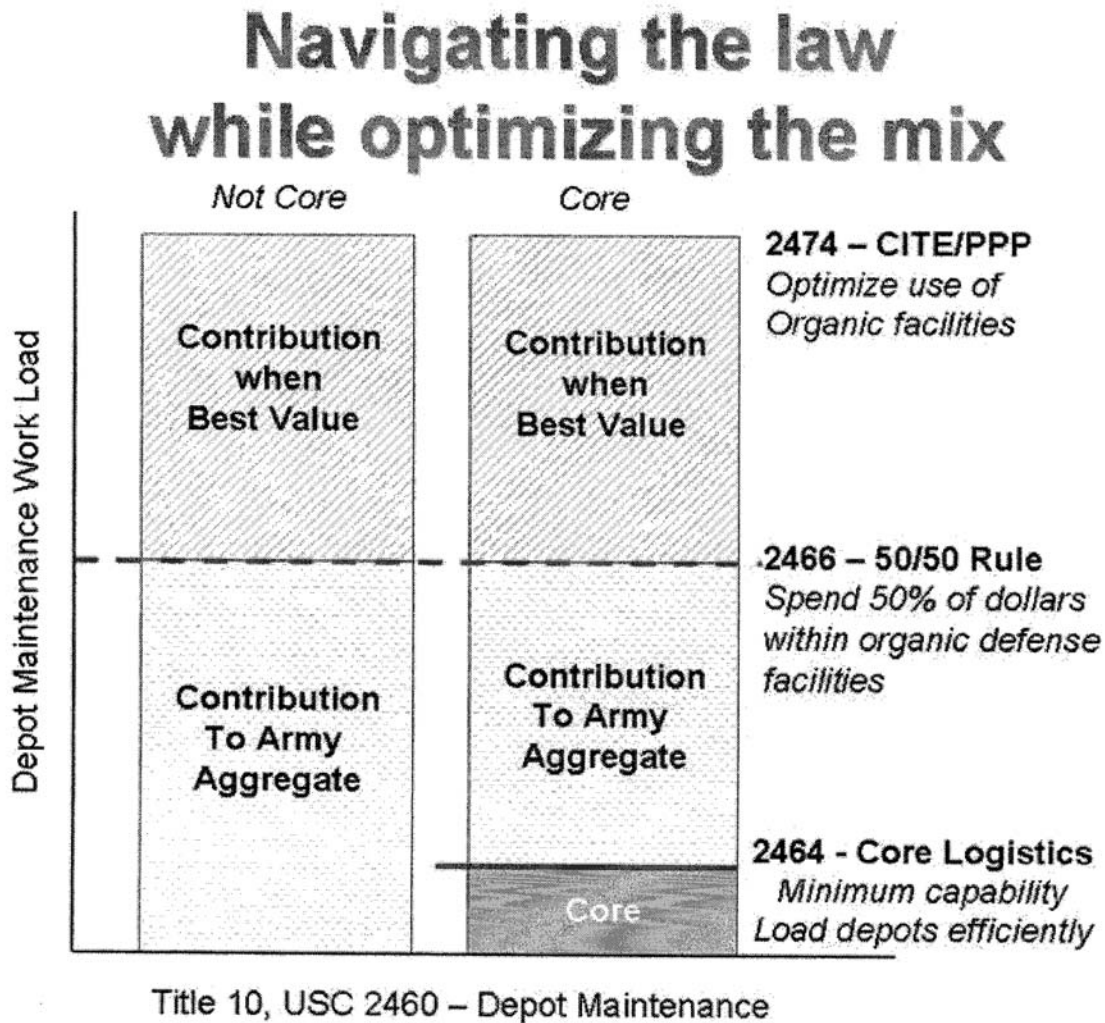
Navigating the law while optimizing the mix

Not Core

Core

Depot Maintenance Work Load

Contribution when Best Value

Contribution when Best Value

2474 – CITE/PPP
Optimize use of Organic facilities

2466 – 50/50 Rule
Spend 50% of dollars within organic defense facilities

Contribution To Army Aggregate

Contribution To Army Aggregate

2464 - Core Logistics
Minimum capability
Load depots efficiently

Core

Title 10, USC 2460 – Depot Maintenance